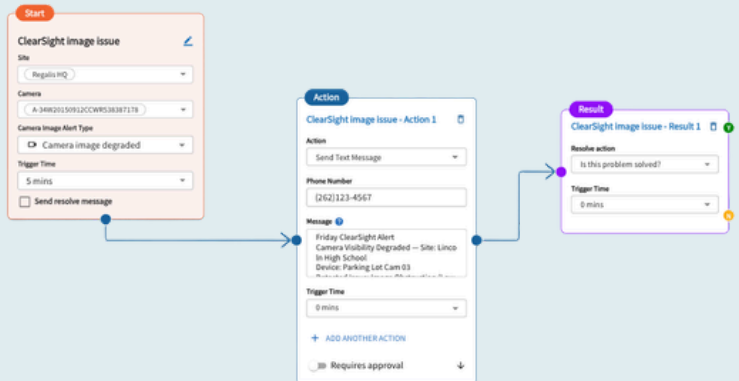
Start

ClearSight image issue

Site

Regalis HQ

Camera

A-34W20150912CCWR538387178

Camera Image Alert Type

Camera image degraded

Trigger Time

5 mins

Send resolve message

Action

ClearSight image issue - Action 1

Action

Send Text Message

Phone Number

(262)123-4567

Message

Friday ClearSight Alert
Camera Visibility Degraded — Site: Linco
ln High School
Device: Parking Lot Cam 03
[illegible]

Trigger Time

0 mins

+ ADD ANOTHER ACTION

Requires approval

Result

ClearSight image issue - Result 1

Resolve action

Is this problem solved?

Trigger Time

0 mins

Y

N